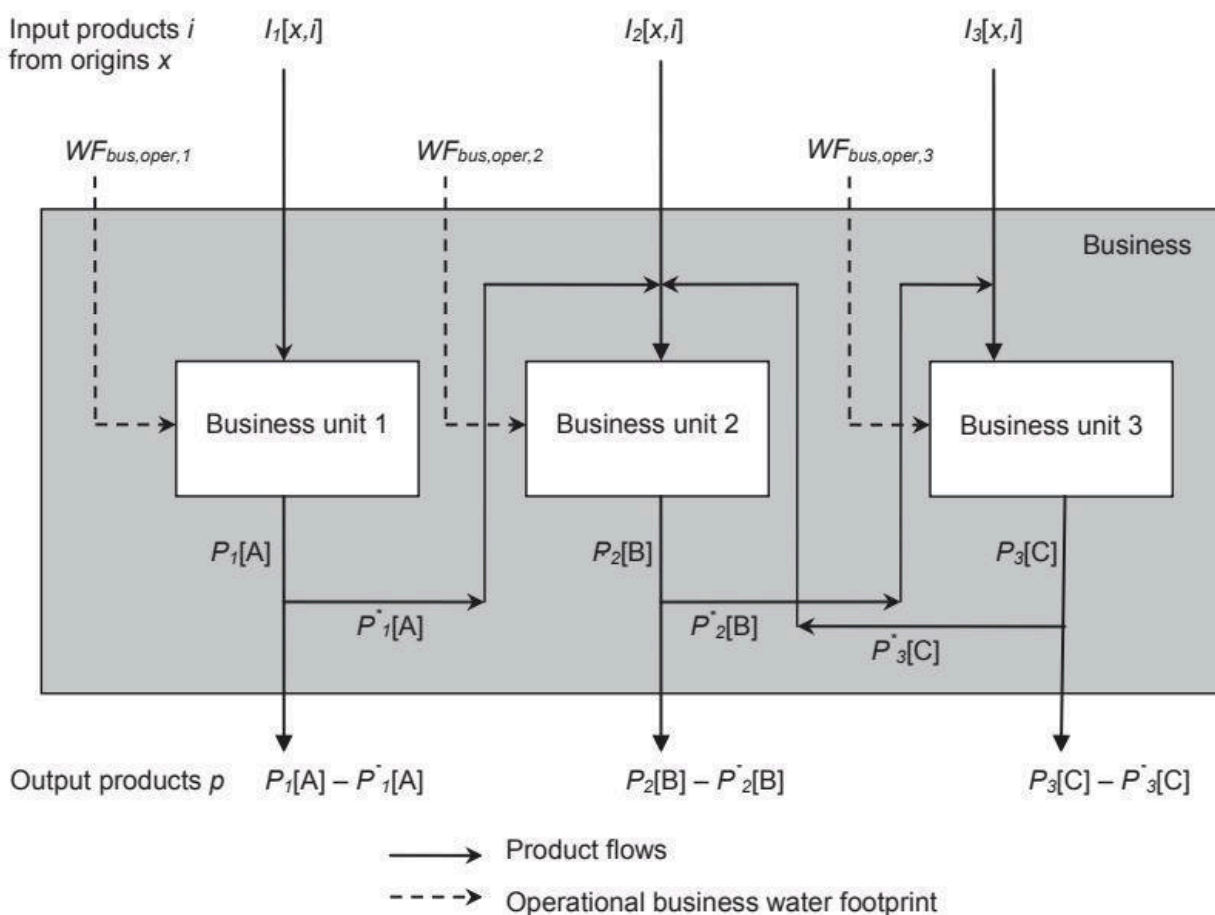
Input products *i* from origins *x*

$I_1[x,i]$

$I_2[x,i]$

$I_3[x,i]$

$WF_{bus,oper,1}$

$WF_{bus,oper,2}$

$WF_{bus,oper,3}$

Business

Business unit 1

Business unit 2

Business unit 3

$P_1$[A]

$P^*_1$[A]

$P_2$[B]

$P^*_2$[B]

$P_3$[C]

$P^*_3$[C]

Output products *p*

$P_1$[A] – $P^*_1$[A]

$P_2$[B] – $P^*_2$[B]

$P_3$[C] – $P^*_3$[C]

Product flows

Operational business water footprint